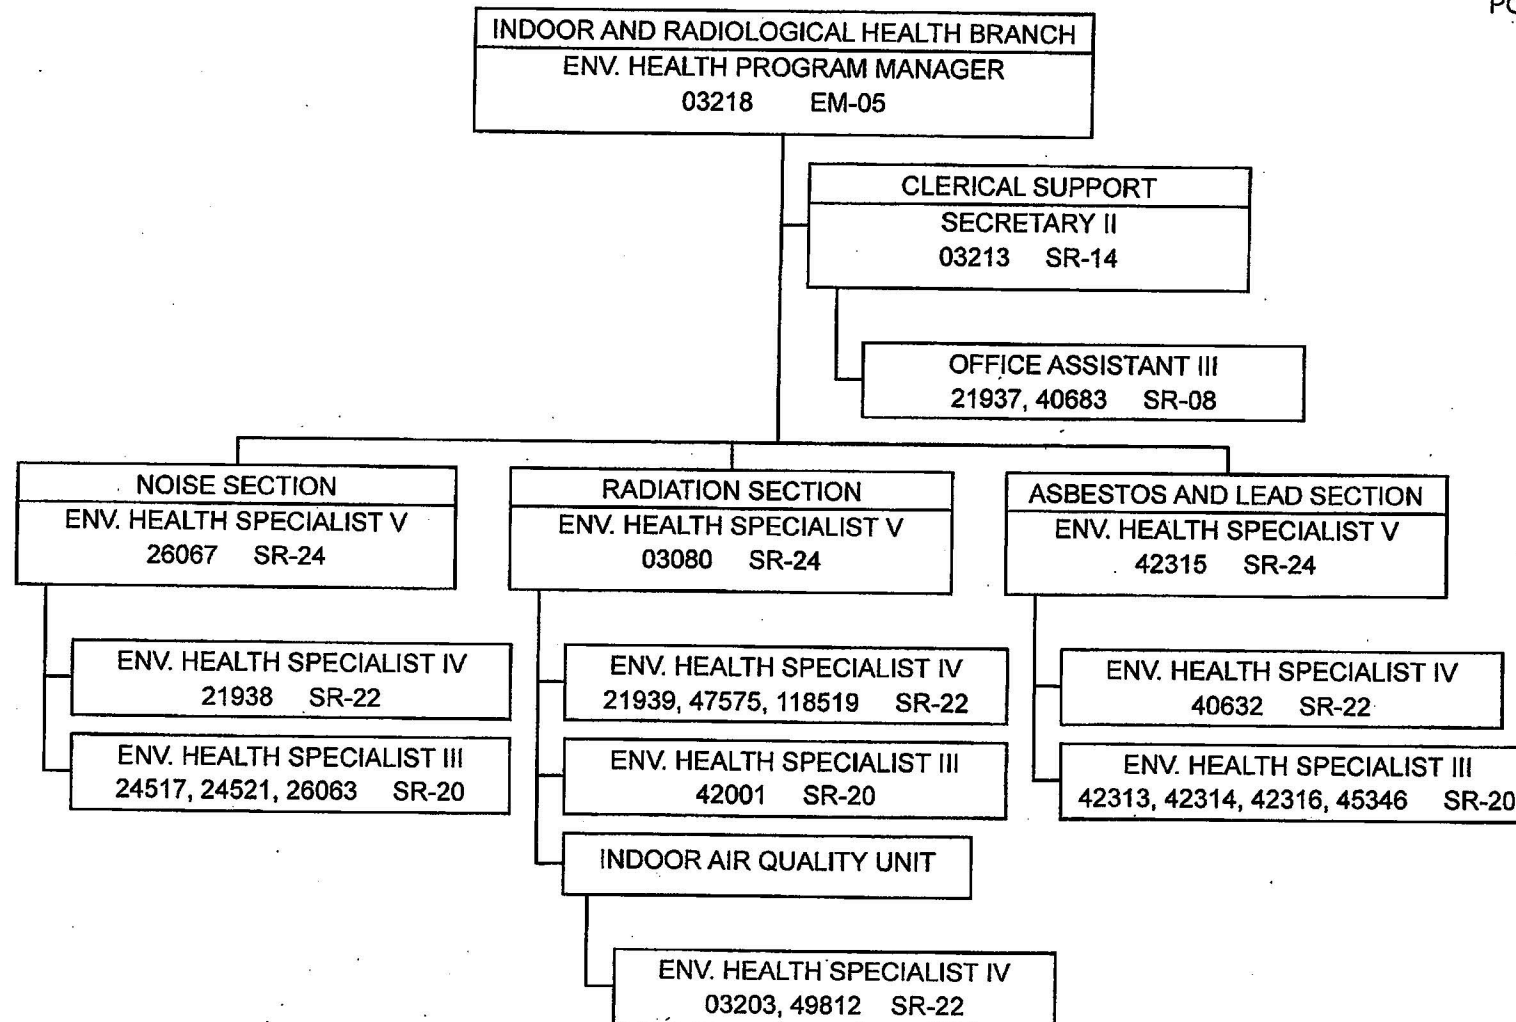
PC

INDOOR AND RADIOLOGICAL HEALTH BRANCH
ENV. HEALTH PROGRAM MANAGER
03218 EM-05

CLERICAL SUPPORT
SECRETARY II
03213 SR-14

OFFICE ASSISTANT III
21937, 40683 SR-08

NOISE SECTION
ENV. HEALTH SPECIALIST V
26067 SR-24

ENV. HEALTH SPECIALIST IV
21938 SR-22

ENV. HEALTH SPECIALIST III
24517, 24521, 26063 SR-20

RADIATION SECTION
ENV. HEALTH SPECIALIST V
03080 SR-24

ENV. HEALTH SPECIALIST IV
21939, 47575, 118519 SR-22

ENV. HEALTH SPECIALIST III
42001 SR-20

INDOOR AIR QUALITY UNIT

ENV. HEALTH SPECIALIST IV
03203, 49812 SR-22

ASBESTOS AND LEAD SECTION
ENV. HEALTH SPECIALIST V
42315 SR-24

ENV. HEALTH SPECIALIST IV
40632 SR-22

ENV. HEALTH SPECIALIST III
42313, 42314, 42316, 45346 SR-20